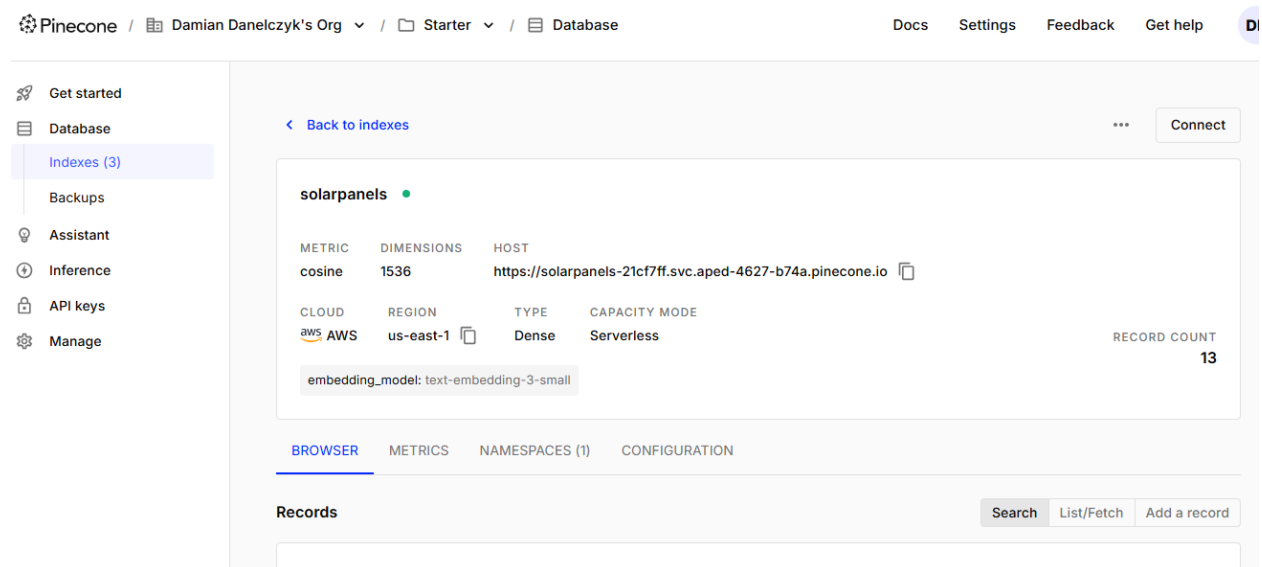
Pinecone / Damian Danelczyk's Org / Starter / Database

Docs Settings Feedback Get help DI

Get started
Database
Indexes (3)
Backups
Assistant
Inference
API keys
Manage

Back to indexes

Connect

solarpanels

METRIC
cosine

DIMENSIONS
1536

HOST
https://solarpanels-21cf7ff.svc.aped-4627-b74a.pinecone.io

CLOUD
aws AWS

REGION
us-east-1

TYPE
Dense

CAPACITY MODE
Serverless

RECORD COUNT
13

embedding_model: text-embedding-3-small

BROWSER METRICS NAMESPACES (1) CONFIGURATION

Records

Search List/Fetch Add a record